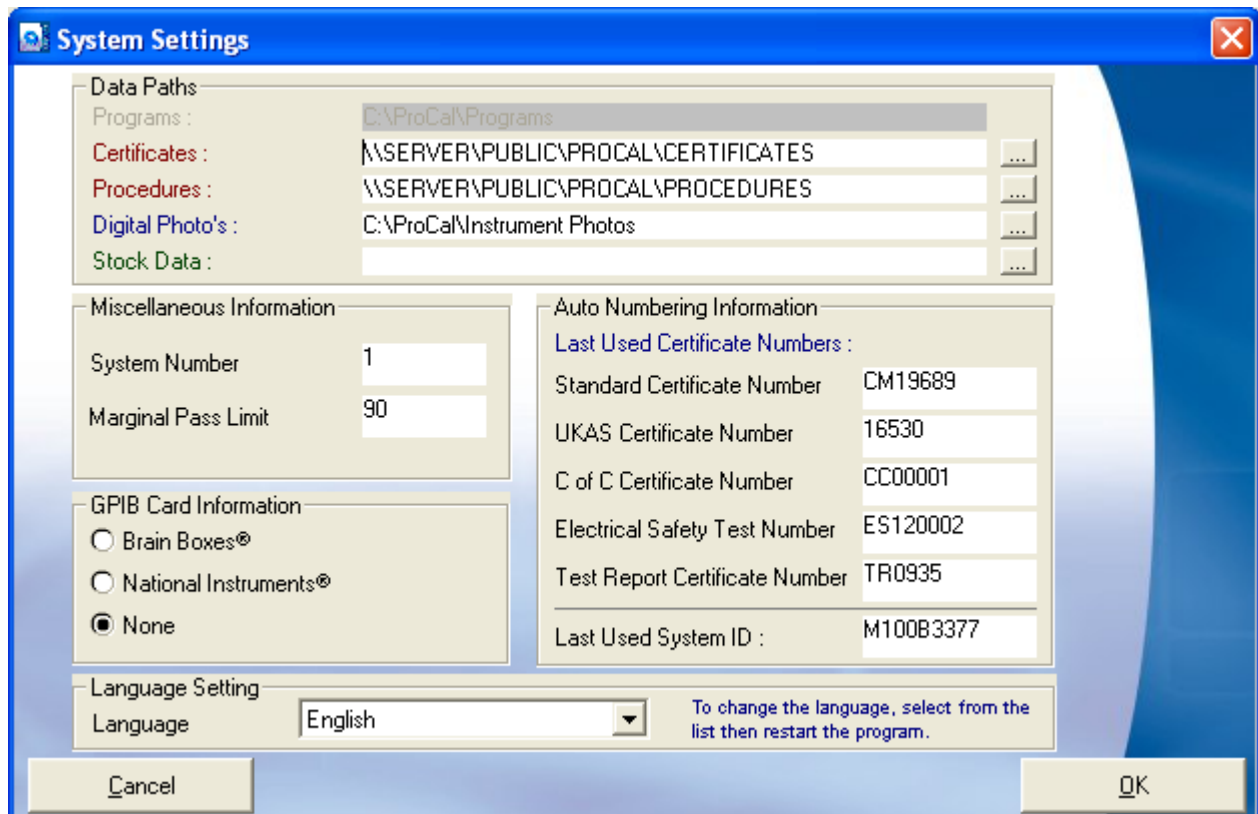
System Settings

Data Paths
Programs : C:\ProCal\Programs
Certificates : \\SERVER\PUBLIC\PROCAL\CERTIFICATES ...
Procedures : \\SERVER\PUBLIC\PROCAL\PROCEDURES ...
Digital Photo's : C:\ProCal\Instrument Photos ...
Stock Data : ...

Miscellaneous Information
System Number 1
Marginal Pass Limit 90

Auto Numbering Information
Last Used Certificate Numbers :
Standard Certificate Number CM19689
UKAS Certificate Number 16530
C of C Certificate Number CC00001
Electrical Safety Test Number ES120002
Test Report Certificate Number TR0935
Last Used System ID : M100B3377

GPIB Card Information
Brain Boxes®
National Instruments®
None

Language Setting
Language English
To change the language, select from the list then restart the program.

Cancel
OK